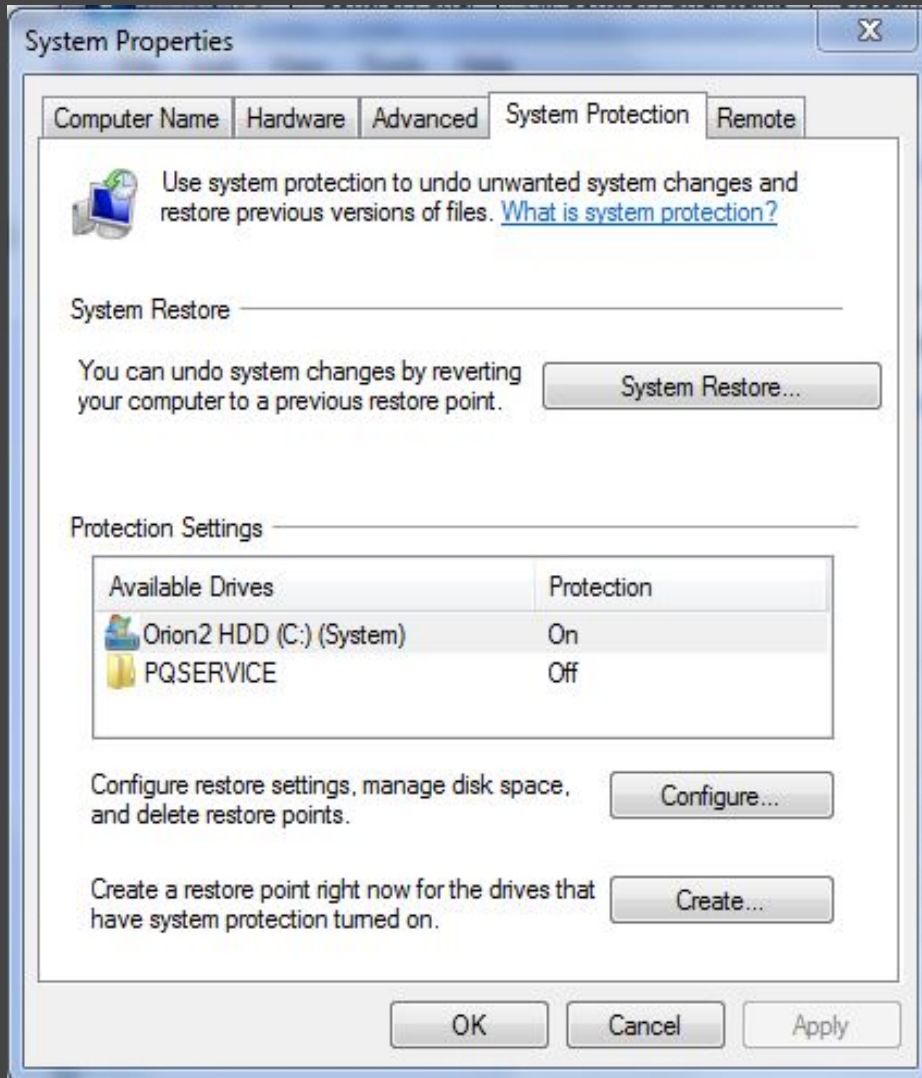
System Properties

Computer Name | Hardware | Advanced | System Protection | Remote

Use system protection to undo unwanted system changes and restore previous versions of files. What is system protection?

System Restore

You can undo system changes by reverting your computer to a previous restore point.

System Restore...

Protection Settings

| Available Drives | Protection |
|---|---|
| Orion2 HDD (C:) (System) | On |
| PQSERVICE | Off |

Configure restore settings, manage disk space, and delete restore points.

Configure...

Create a restore point right now for the drives that have system protection turned on.

Create...

OK

Cancel

Apply